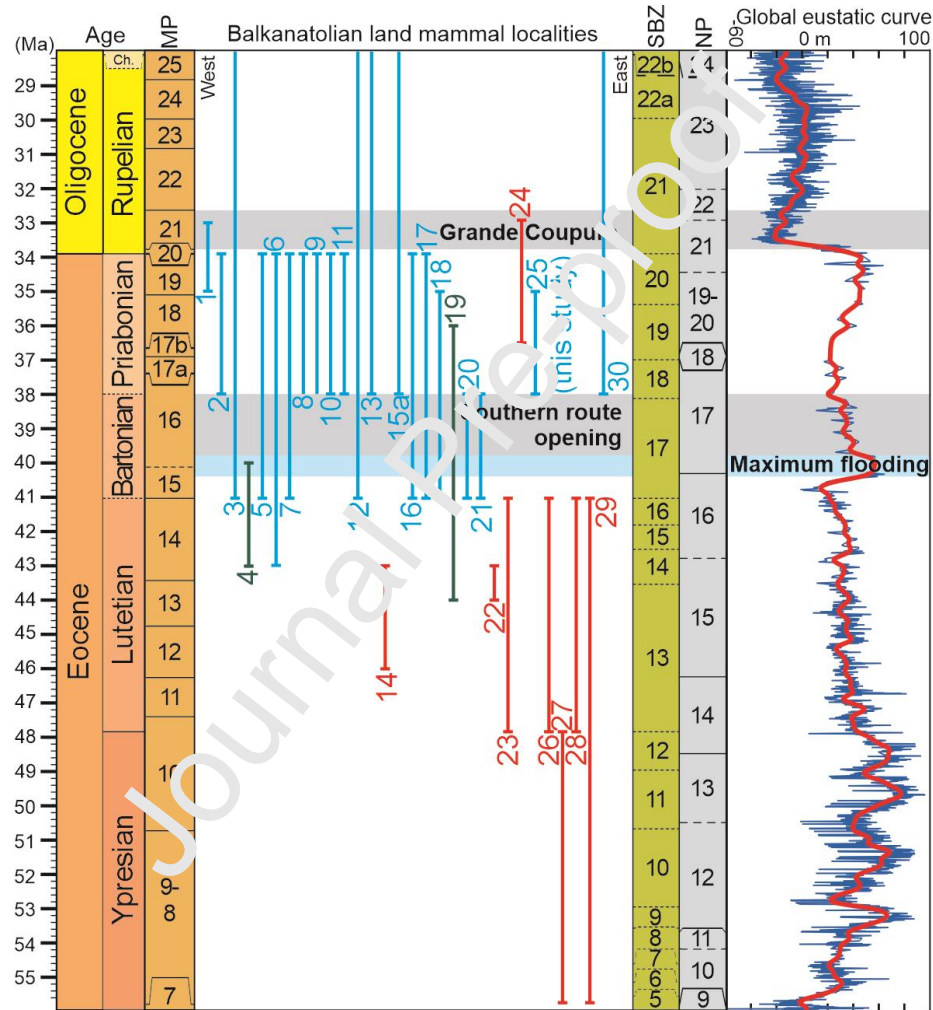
(Ma) Age MP Balkanatolian land mammal localities SBZ NP Global eustatic curve
-60 0 m 100

29 30 31 32 33 34 35 36 37 38 39 40 41 42 43 44 45 46 47 48 49 50 51 52 53 54 55

Oligocene
Rupelian
Ch.
Eocene
Priabonian
Bartonian
Lutetian
Ypresian

MP: 25 24 23 22 21 20 19 18 17b 17a 16 15 14 13 12 11 10 9-8 7

West
East

1 2 3 4 5 6 7 8 9 10 11 12 13 14 15a 16 17 18 19 20 21 22 23 24 25 (unis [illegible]) 26 27 28 29 30

Grande Coupure
Southern route opening

SBZ: 22b 22a 21 20 19 18 17 16 15 14 13 12 11 10 9 8 7 6 5

NP: 24 23 22 21 19-20 18 17 16 15 14 13 12 11 10 9

Maximum flooding

Journal Pre-proof